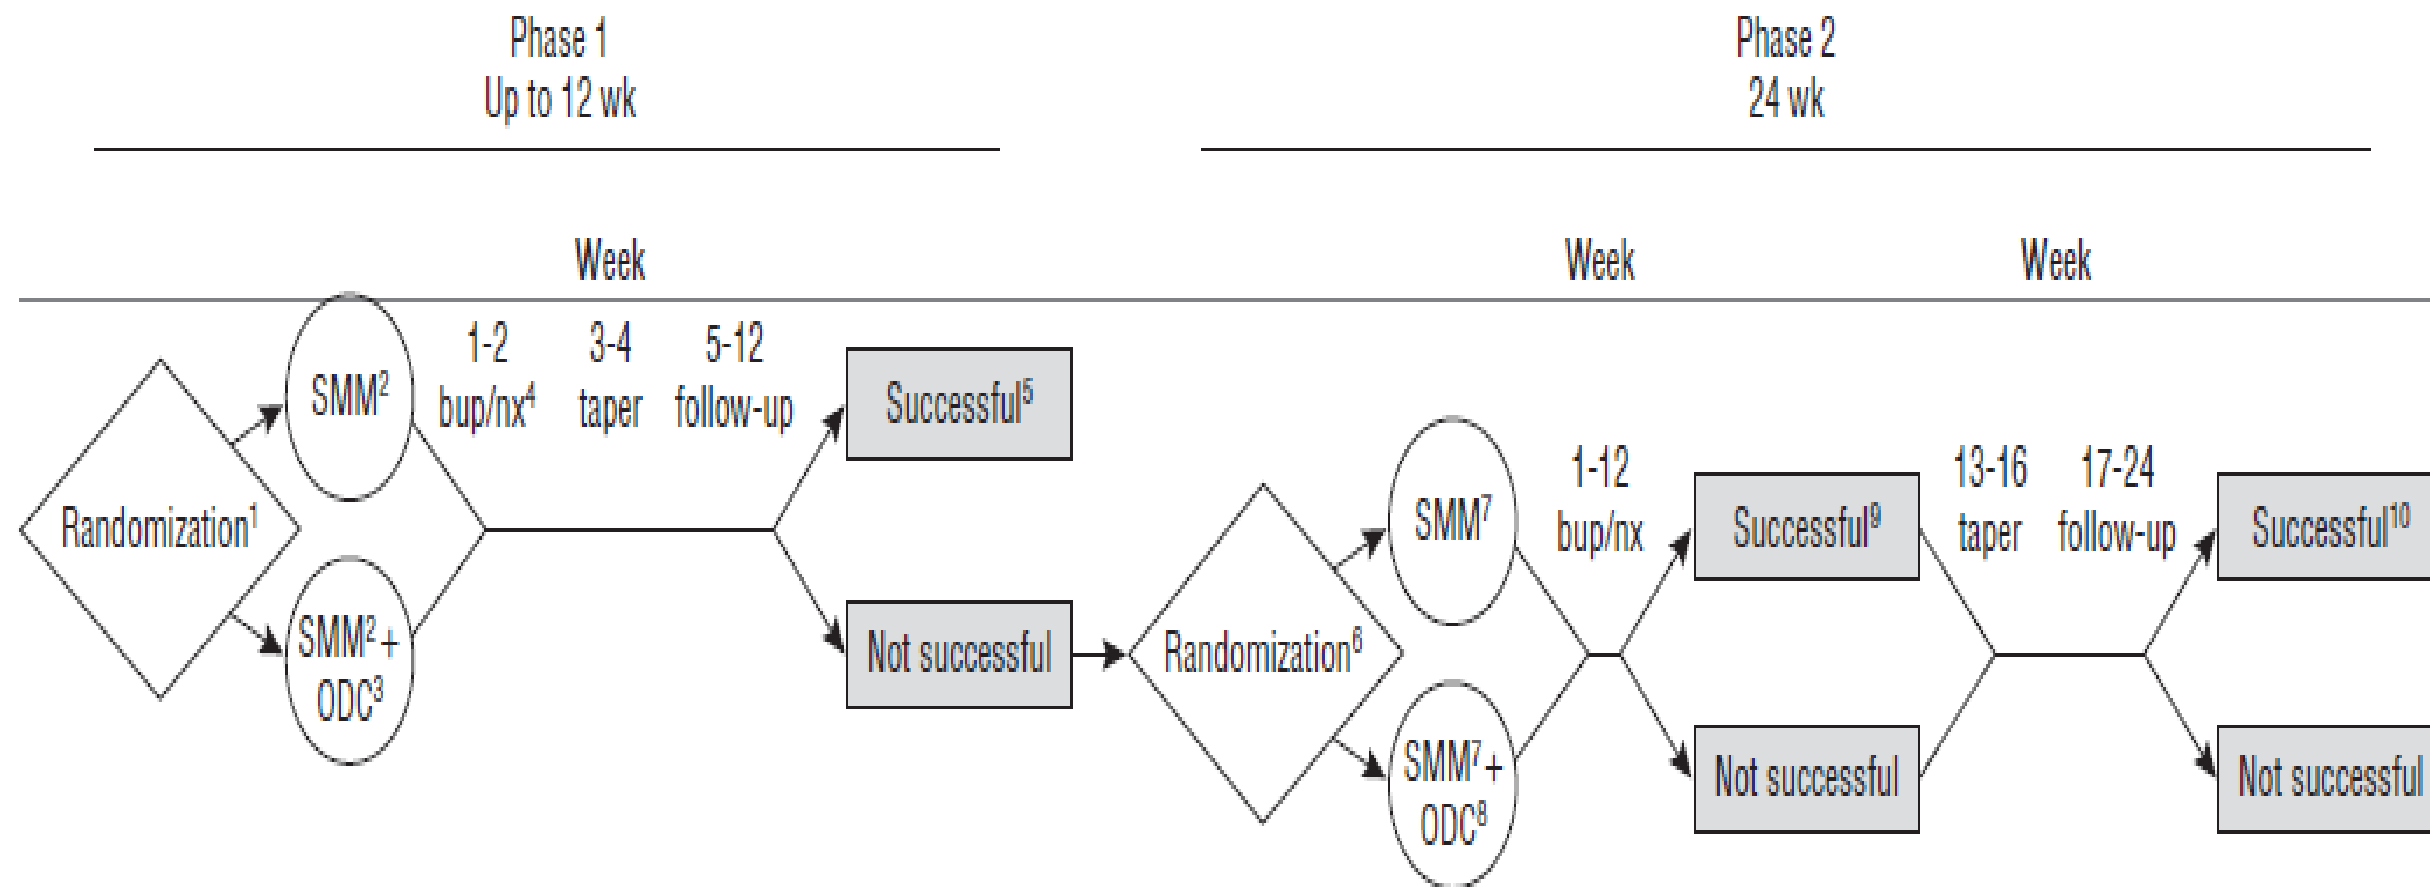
Phase 1
Up to 12 wk

Phase 2
24 wk

Week

Week

Week

Randomization$^1$

SMM$^2$

SMM$^2$ + ODC$^3$

1-2
bup/nx$^4$

3-4
taper

5-12
follow-up

Successful$^5$

Not successful

Randomization$^6$

SMM$^7$

SMM$^7$ + ODC$^8$

1-12
bup/nx

Successful$^9$

Not successful

13-16
taper

17-24
follow-up

Successful$^{10}$

Not successful